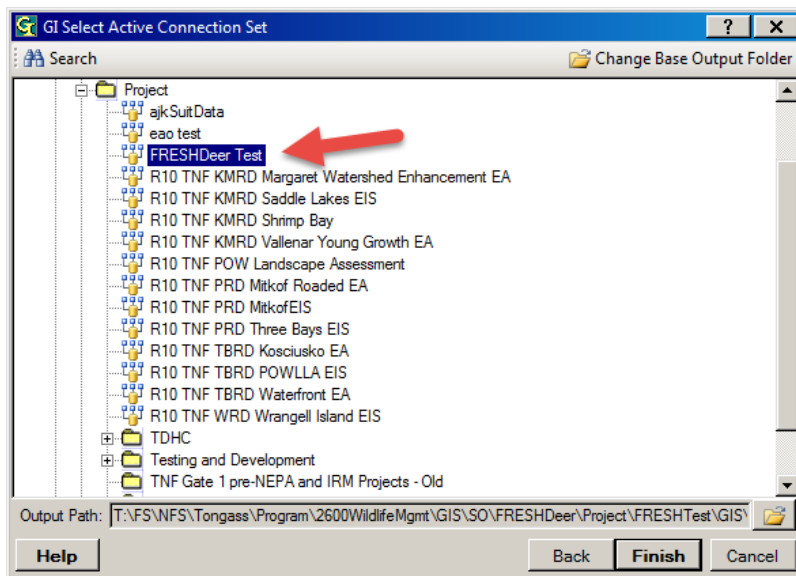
GI Select Active Connection Set

? X

Search

Change Base Output Folder

Project
ajkSuitData
eao test
FRESHDeer Test
R10 TNF KMRD Margaret Watershed Enhancement EA
R10 TNF KMRD Saddle Lakes EIS
R10 TNF KMRD Shrimp Bay
R10 TNF KMRD Vallenar Young Growth EA
R10 TNF POW Landscape Assessment
R10 TNF PRD Mitkof Roaded EA
R10 TNF PRD MitkofEIS
R10 TNF PRD Three Bays EIS
R10 TNF TBRD Kosciusko EA
R10 TNF TBRD POWLLA EIS
R10 TNF TBRD Waterfront EA
R10 TNF WRD Wrangell Island EIS
TDHC
Testing and Development
TNF Gate 1 pre-NEPA and IRM Projects - Old

Output Path: T:\FS\NFS\Tongass\Program\2600WildlifeMgmt\GIS\SO\FRESHDeer\Project\FRESHTest\GIS\

Help

Back

Finish

Cancel